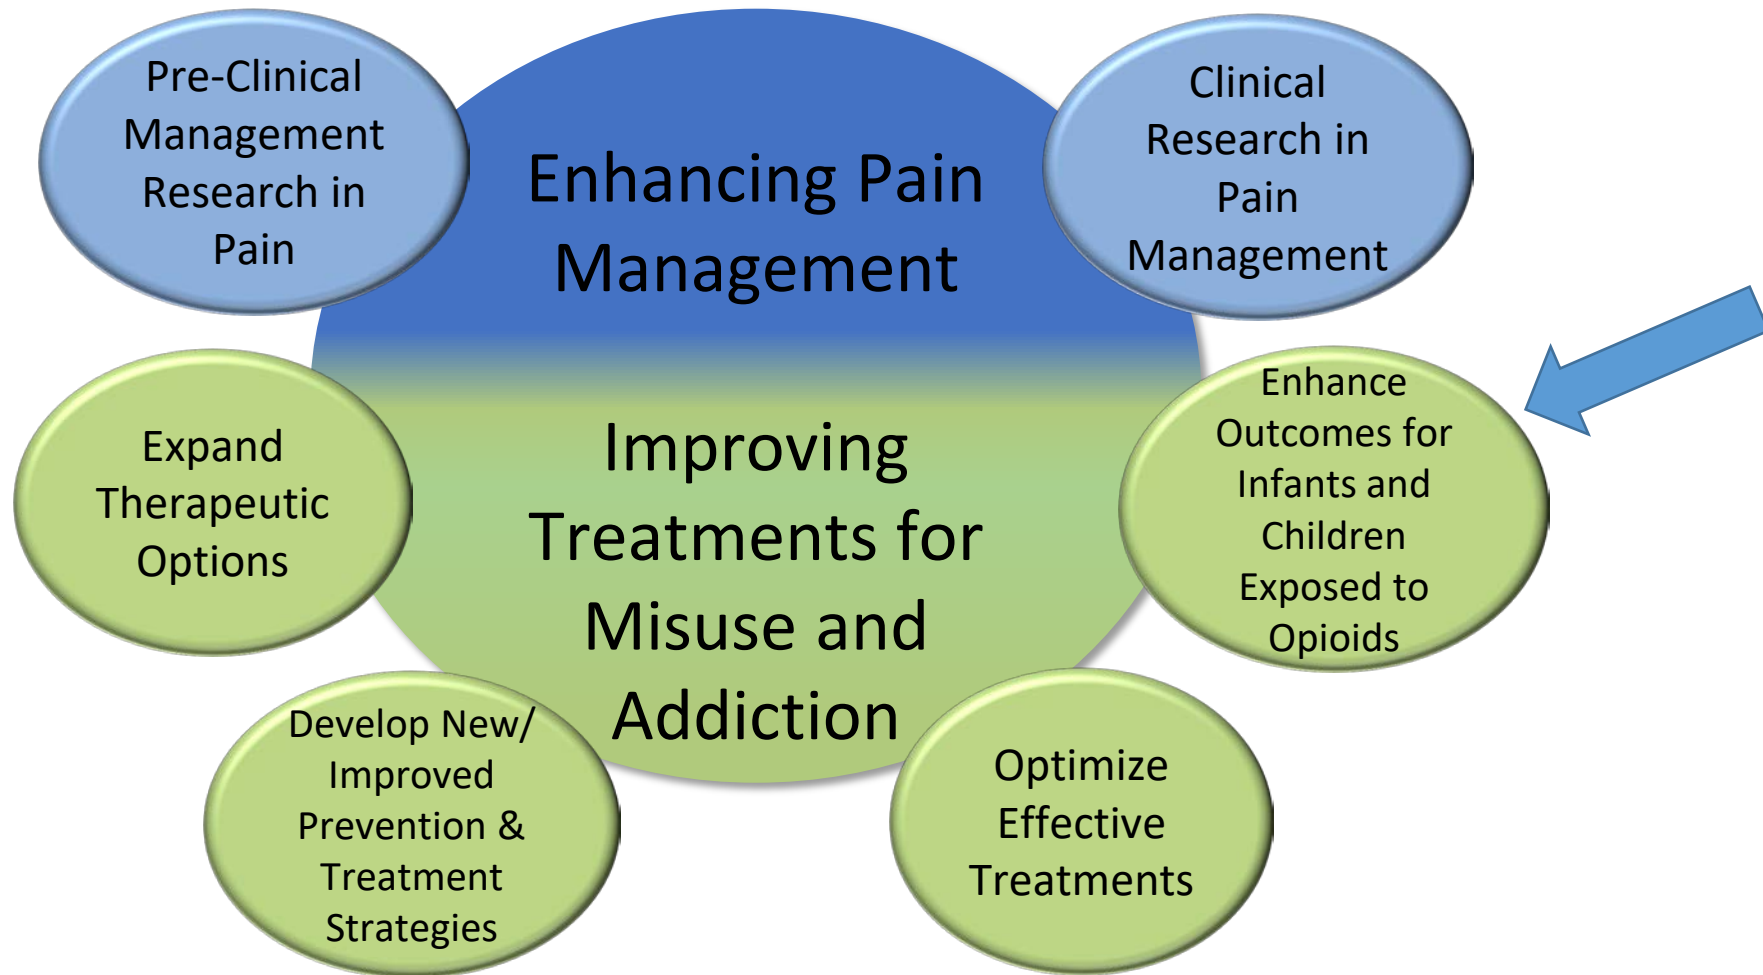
Pre-Clinical Management Research in Pain

Enhancing Pain Management

Clinical Research in Pain Management

Expand Therapeutic Options

Improving Treatments for Misuse and Addiction

Enhance Outcomes for Infants and Children Exposed to Opioids

Develop New/ Improved Prevention & Treatment Strategies

Optimize Effective Treatments